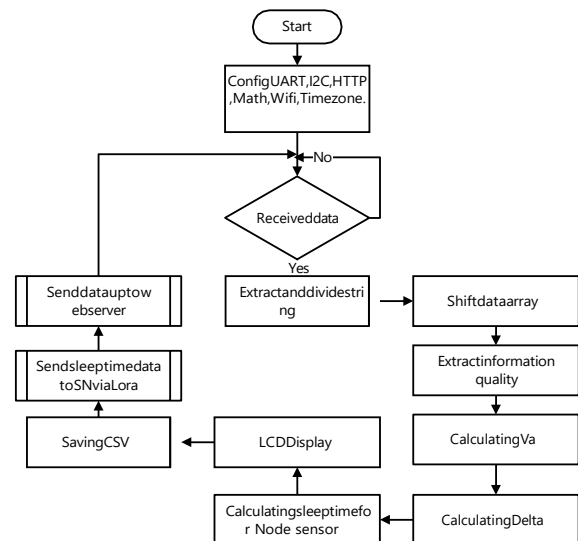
Start

ConfigUART,I2C,HTTP ,Math,Wifi,Timezone.

No

Receiveddata

Yes

Extractanddividestring

Shiftdataarray

Extractinformation quality

CalculatingVa

CalculatingDelta

Calculatingsleeptimefor Node sensor

LCDDisplay

SavingCSV

Sendsleeptimedata toSNviaLora

Senddatauptowebserver